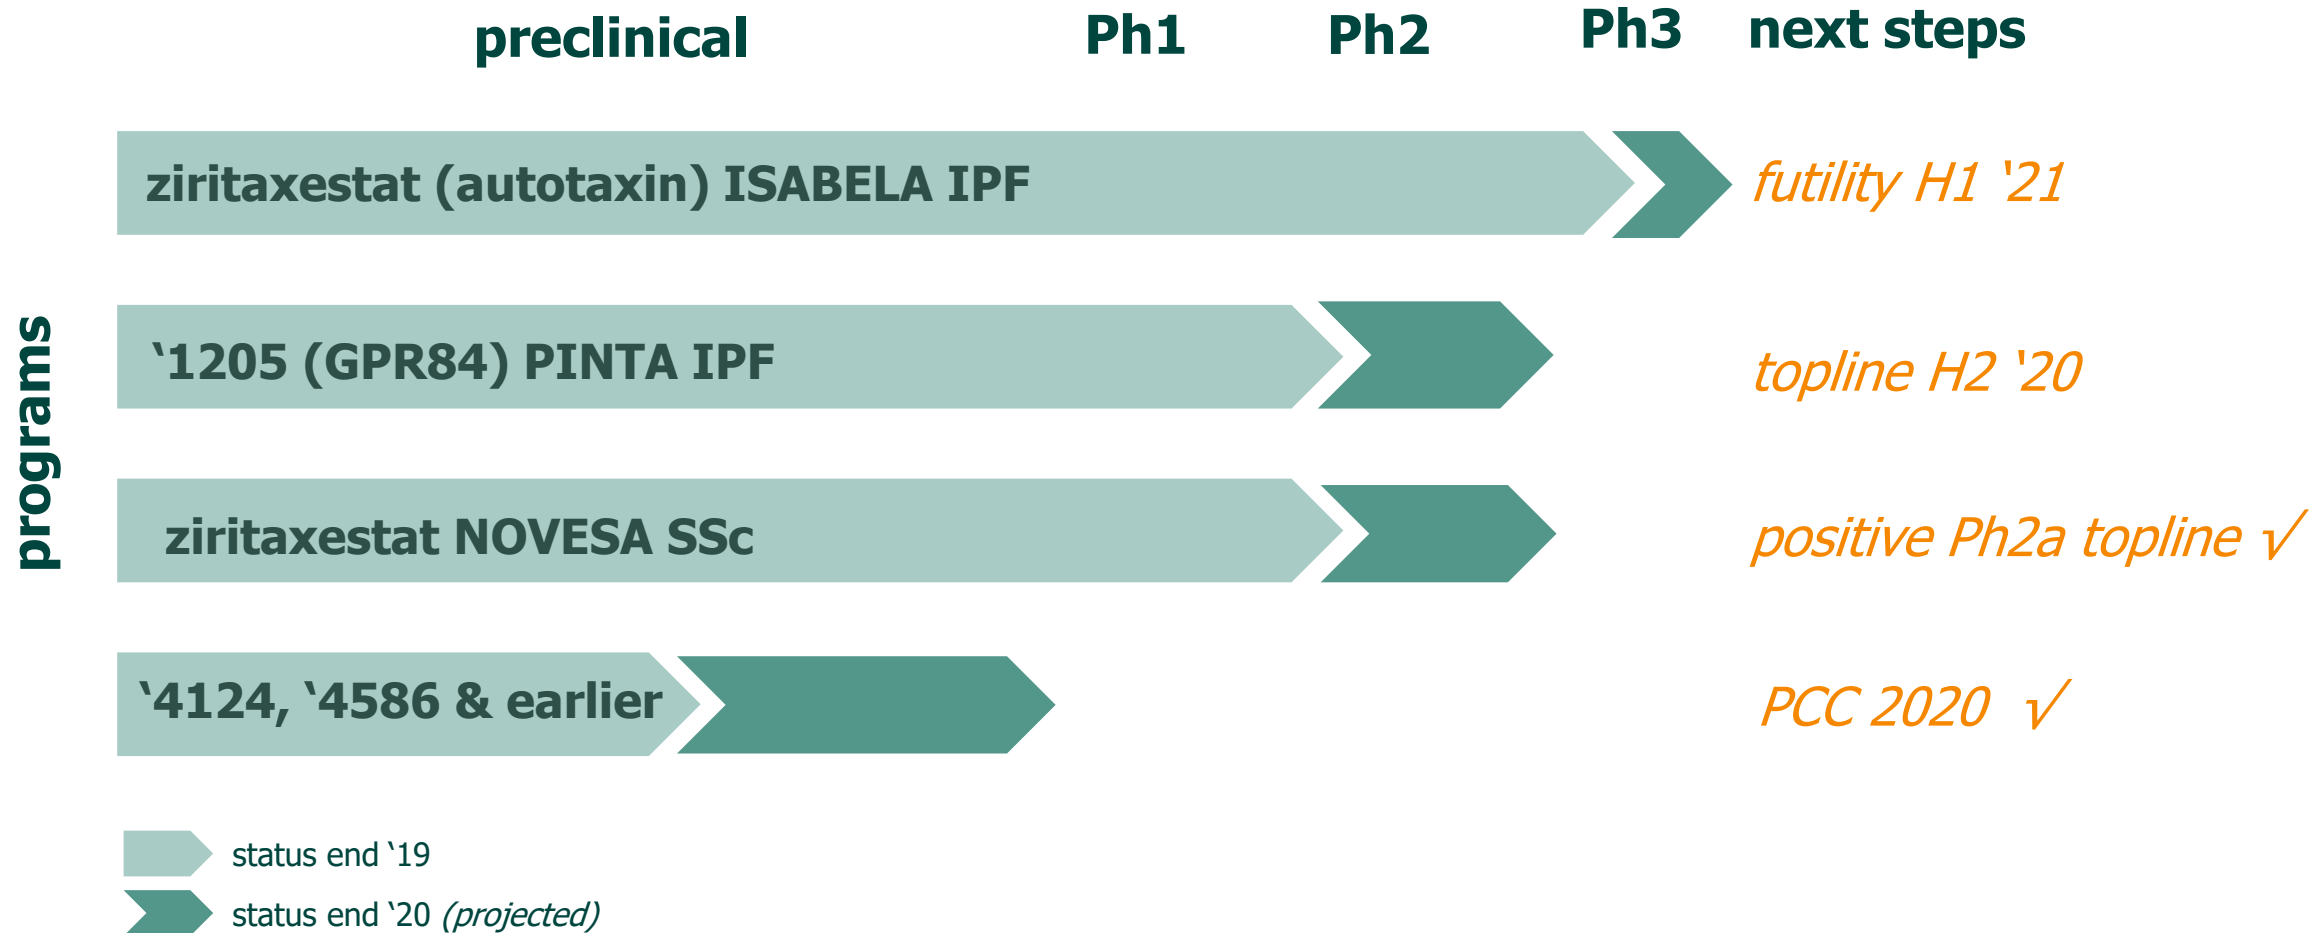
preclinical Ph1 Ph2 Ph3 next steps

programs

ziritaxestat (autotaxin) ISABELA IPF

futility H1 '21

'1205 (GPR84) PINTA IPF

topline H2 '20

ziritaxestat NOVESA SSc

positive Ph2a topline √

'4124, '4586 & earlier

PCC 2020 √

status end '19

status end '20 *(projected)*